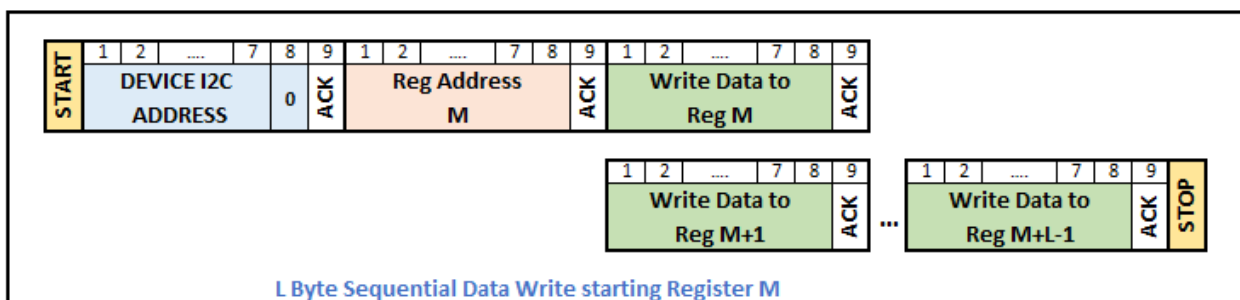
START

| 1 | 2 | .... | 7 | 8 | 9 | 1 | 2 | .... | 7 | 8 | 9 | 1 | 2 | .... | 7 | 8 | 9 |
|---|---|---|---|---|---|---|---|---|---|---|---|---|---|---|---|---|---|
| DEVICE I2C ADDRESS | | | | 0 | ACK | Reg Address M | | | | | ACK | Write Data to Reg M | | | | | ACK |

| 1 | 2 | .... | 7 | 8 | 9 |
|---|---|---|---|---|---|
| Write Data to Reg M+1 | | | | | ACK |

...

| 1 | 2 | .... | 7 | 8 | 9 |
|---|---|---|---|---|---|
| Write Data to Reg M+L-1 | | | | | ACK |

STOP

L Byte Sequential Data Write starting Register M